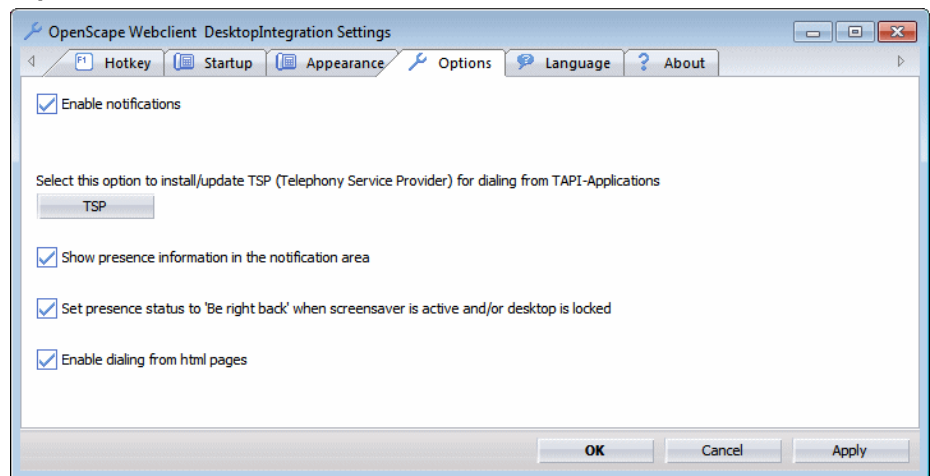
OpenScape Webclient DesktopIntegration Settings

F1 Hotkey
Startup
Appearance
Options
Language
? About

Enable notifications

Select this option to install/update TSP (Telephony Service Provider) for dialing from TAPI-Applications

TSP

Show presence information in the notification area

Set presence status to 'Be right back' when screensaver is active and/or desktop is locked

Enable dialing from html pages

OK
Cancel
Apply